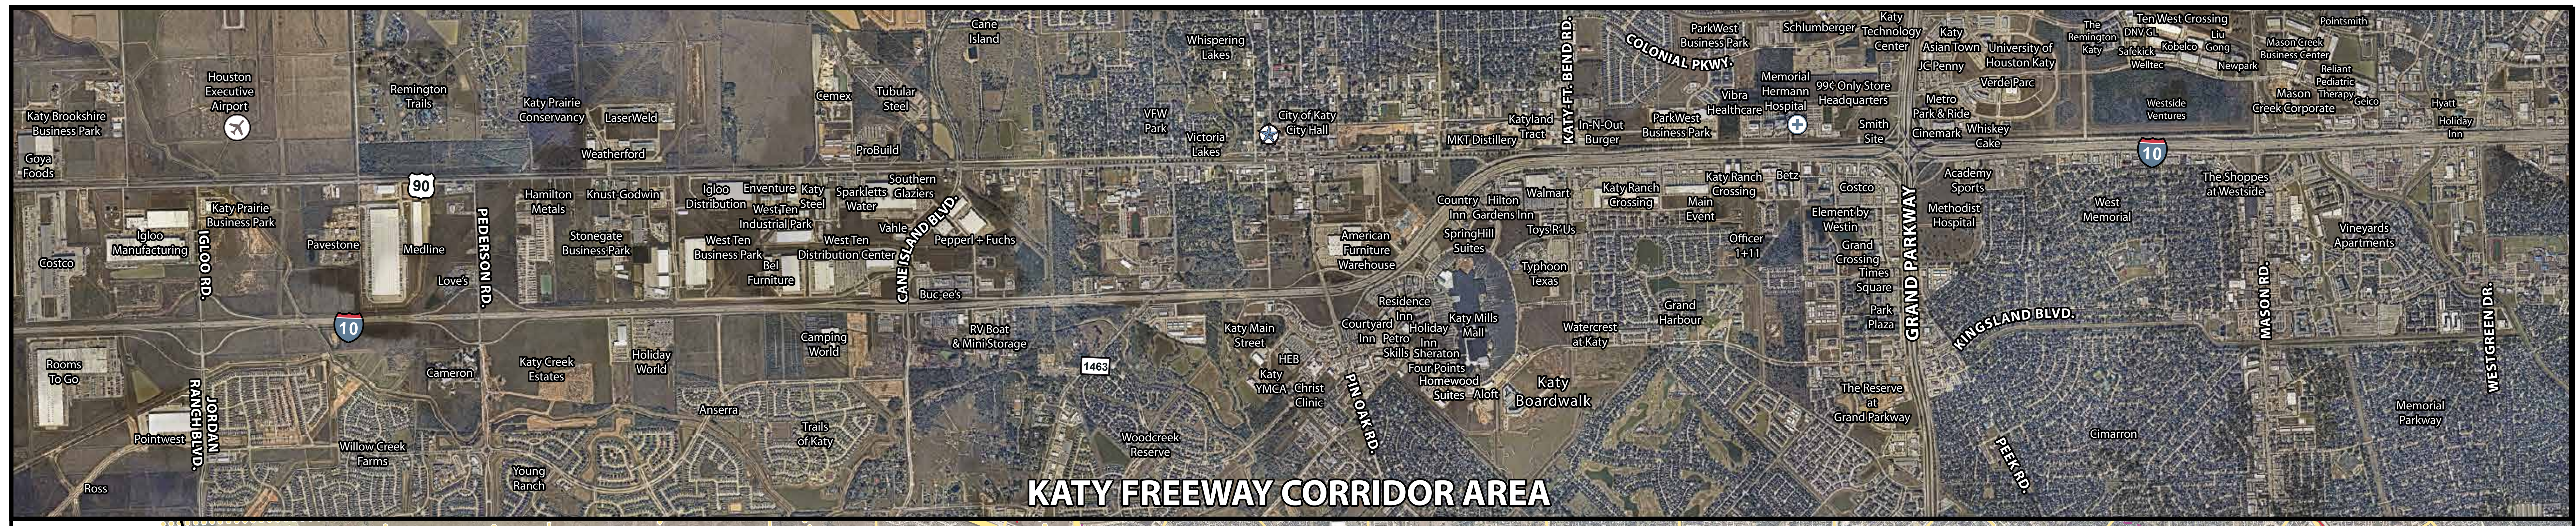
Katy Brookshire Business Park
Goya Foods
Houston Executive Airport
Remington Trails
Katy Prairie Conservancy
LaserWeld
Weatherford
Cemex
Tubular Steel
ProBuild
Cane Island
Whispering Lakes
VFW Park
Victoria Lakes
City of Katy City Hall
MKT Distillery
Katyland Tract
KATY-FT. BEND RD.
COLONIAL PKWY.
In-N-Out Burger
ParkWest Business Park
ParkWest Business Park
Vibra Healthcare
Memorial Hermann Hospital
Schlumberger
Katy Technology Center
99¢ Only Store Headquarters
Smith Site
Katy Asian Town
JCPenny
University of Houston Katy
Verde Parc
Metro Park & Ride
Cinemark
Whiskey Cake
The Remington Katy
DNV GL
Safekick
Welltec
Ten West Crossing
Kobelco
Liu Gong
Newpark
Mason Creek Business Center
Pointsmith
Reliant Pediatric Therapy
Mason Creek Corporate
Geico
Westside Ventures
Hyatt
Holiday Inn
10
The Shoppes at Westside
90
Katy Prairie Business Park
Igloo Manufacturing
IGLOO RD.
Costco
Pavestone
Medline
Love's
PEDERSON RD.
Hamilton Metals
Knust-Godwin
Stonegate Business Park
Igloo Distribution
Enventure
West Ten Industrial Park
Katy Steel
Sparkletts Water
Southern Glaziers
West Ten Business Park
Bel Furniture
West Ten Distribution Center
Vahle
Pepperl + Fuchs
CANE ISLAND BLVD
Buc-ee's
American Furniture Warehouse
Country Inn
Hilton Gardens Inn
SpringHill Suites
Walmart
Toys R Us
Katy Ranch Crossing
Katy Ranch Crossing
Main Event
Betz
Officer 1+11
Costco
Element by Westin
Grand Crossing
Times Square
Park Plaza
GRAND PARKWAY
Academy Sports
Methodist Hospital
West Memorial
Vineyards Apartments
MASON RD.
WESTGREEN DR.
KINGSLAND BLVD.
10
Rooms To Go
RANCH BLVD.
JORDAN
Pointwest
Ross
Cameron
Willow Creek Farms
Katy Creek Estates
Holiday World
Camping World
RV Boat & Mini Storage
Anserra
Trails of Katy
Young Ranch
1463
Woodcreek Reserve
Katy Main Street
HEB
Katy YMCA
Christ Clinic
PIN OAK RD.
Residence Inn
Courtyard Inn
Petro Skills
Holiday Inn
Sheraton Four Points
Homewood Suites
Aloft
Katy Mills Mall
Typhoon Texas
Katy Boardwalk
Watercrest at Katy
Grand Harbour
The Reserve at Grand Parkway
PEEK RD.
Cimarron
Memorial Parkway
KATY FREEWAY CORRIDOR AREA